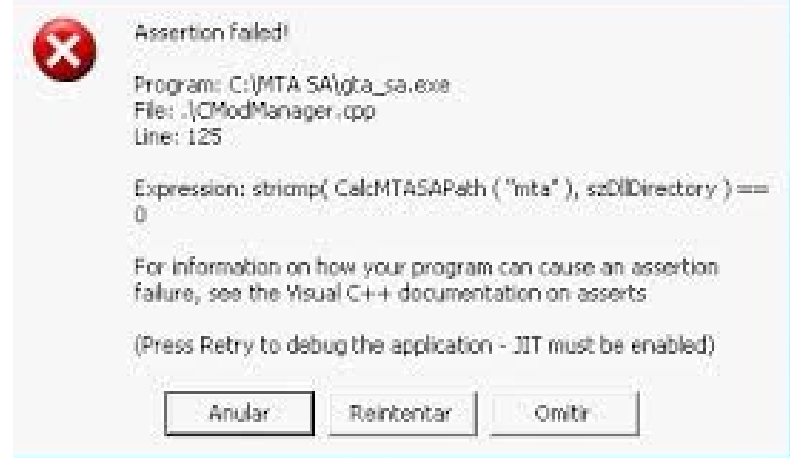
Assertion failed!

Program: C:\MTA SA\gta_sa.exe
File: .\CModManager.cpp
Line: 125

Expression: stricmp( CalcMTASAPath ( "mta" ), szDllDirectory ) == 0

For information on how your program can cause an assertion failure, see the Visual C++ documentation on asserts

(Press Retry to debug the application - JIT must be enabled)

Anular

Reintentar

Omitir